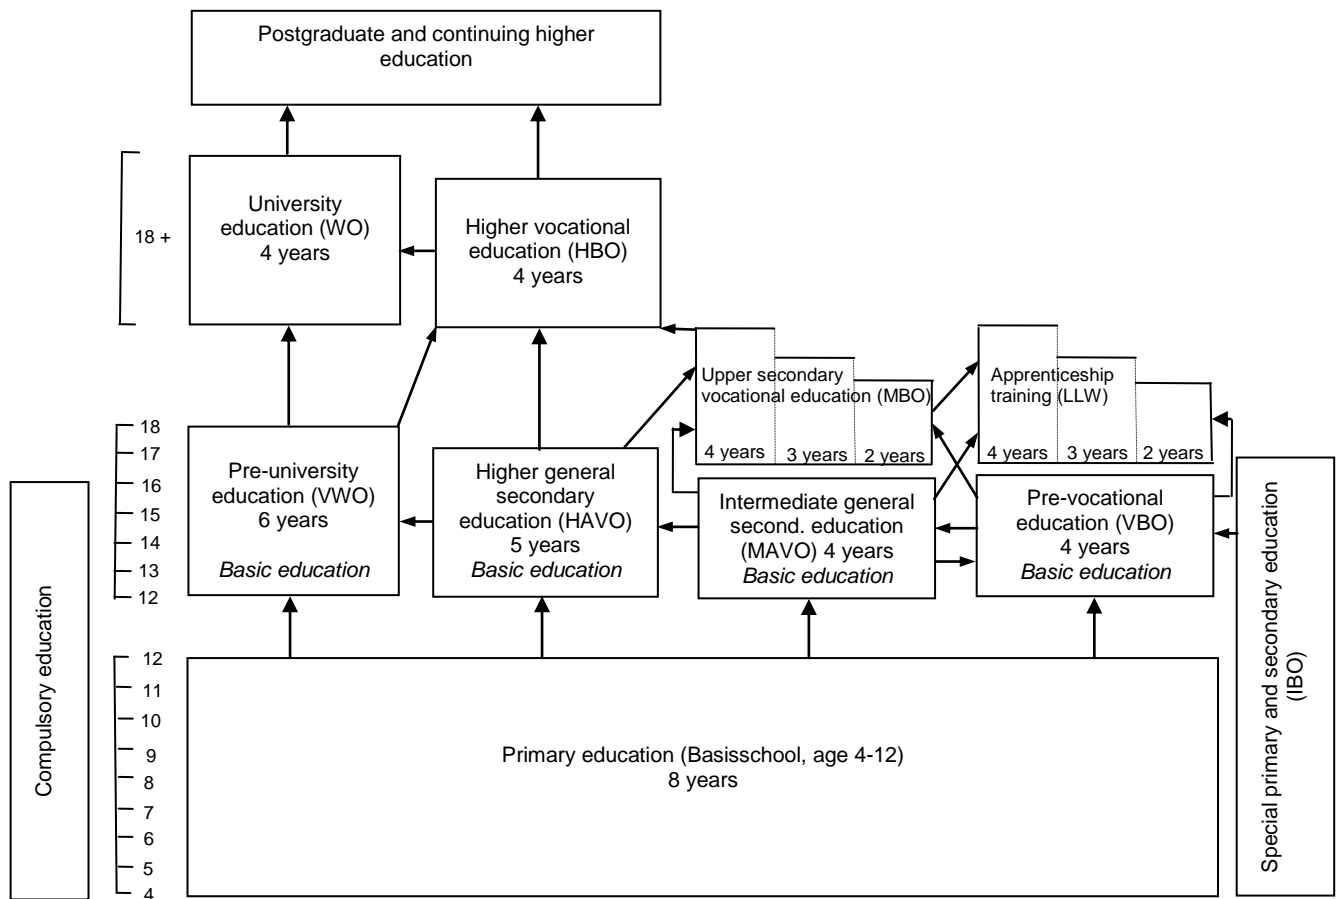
Postgraduate and continuing higher education

18 +

University education (WO) 4 years

Higher vocational education (HBO) 4 years

Upper secondary vocational education (MBO)
4 years
3 years
2 years

Apprenticeship training (LLW)
4 years
3 years
2 years

18
17
16
15
14
13
12

Pre-university education (VWO) 6 years
*Basic education*

Higher general secondary education (HAVO) 5 years
*Basic education*

Intermediate general second. education (MAVO) 4 years
*Basic education*

Pre-vocational education (VBO) 4 years
*Basic education*

Compulsory education

12
11
10
9
8
7
6
5
4

Primary education (Basisschool, age 4-12)
8 years

Special primary and secondary education (IBO)